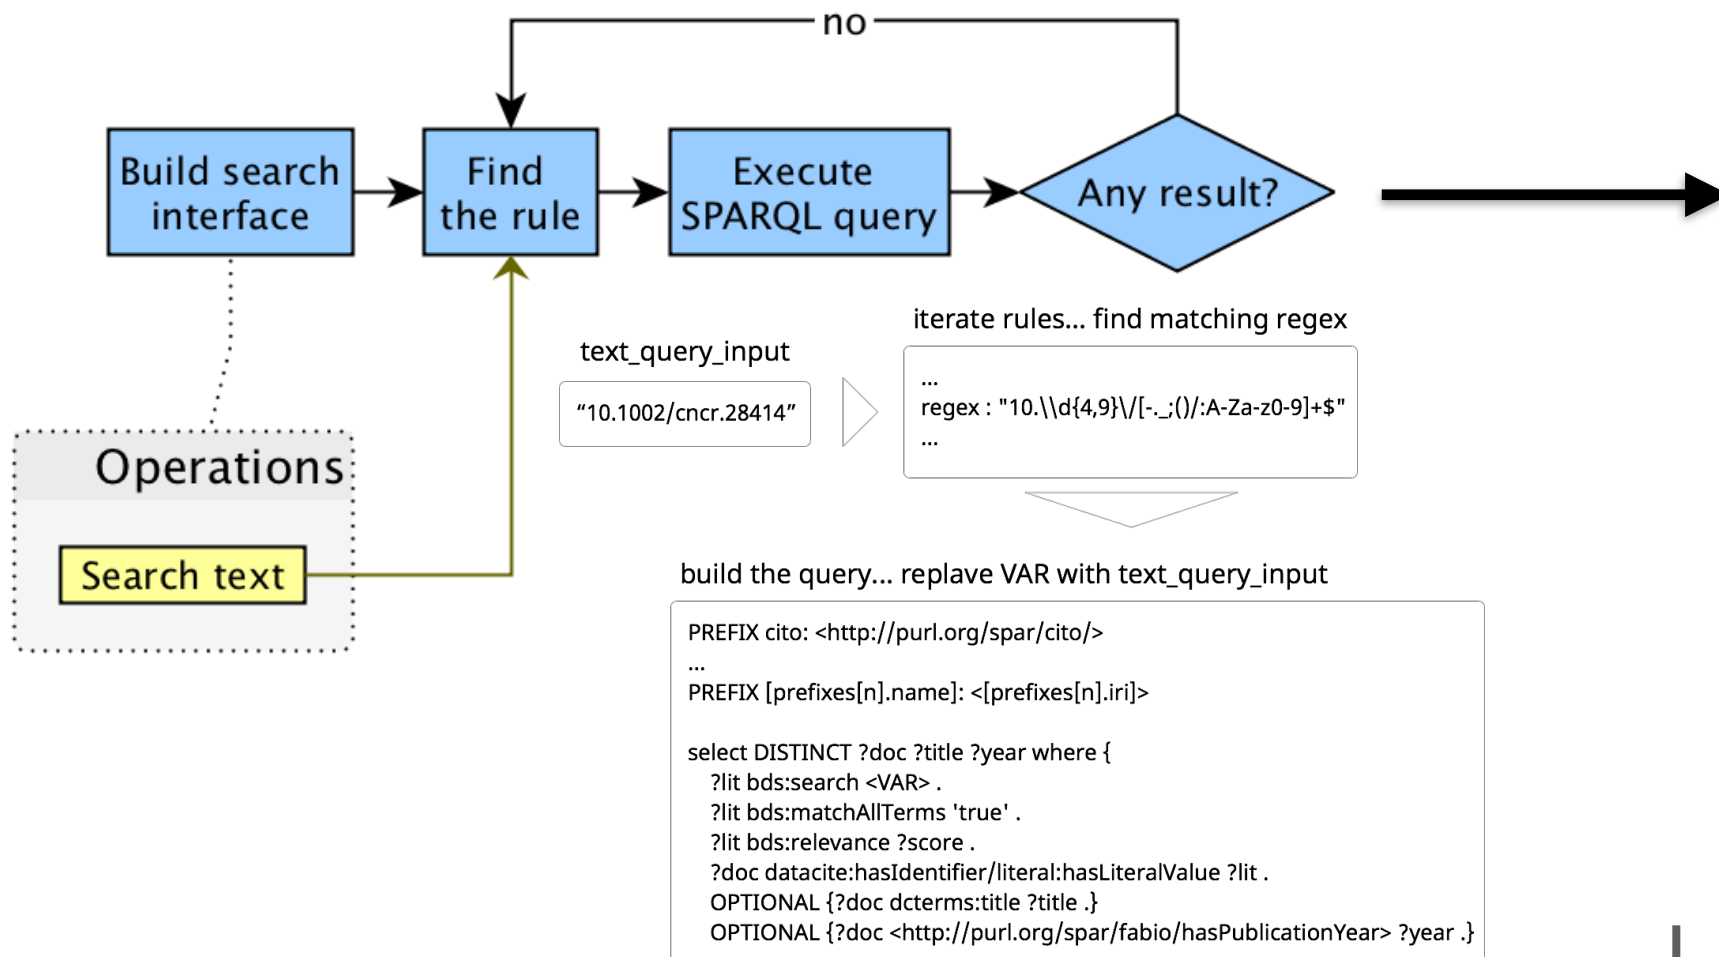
no

Build search interface

Find the rule

Execute SPARQL query

Any result?

Operations

Search text

text_query_input

“10.1002/cncr.28414”

iterate rules... find matching regex

...
regex : "10.\\d{4,9}\/[-._;()/:A-Za-z0-9]+$"
...

build the query... replave VAR with text_query_input

PREFIX cito: <http://purl.org/spar/cito/>
...
PREFIX [prefixes[n].name]: <[prefixes[n].iri]>

select DISTINCT ?doc ?title ?year where {
?lit bds:search <VAR> .
?lit bds:matchAllTerms 'true' .
?lit bds:relevance ?score .
?doc datacite:hasIdentifier/literal:hasLiteralValue ?lit .
OPTIONAL {?doc dcterms:title ?title .}
OPTIONAL {?doc <http://purl.org/spar/fabio/hasPublicationYear> ?year .}